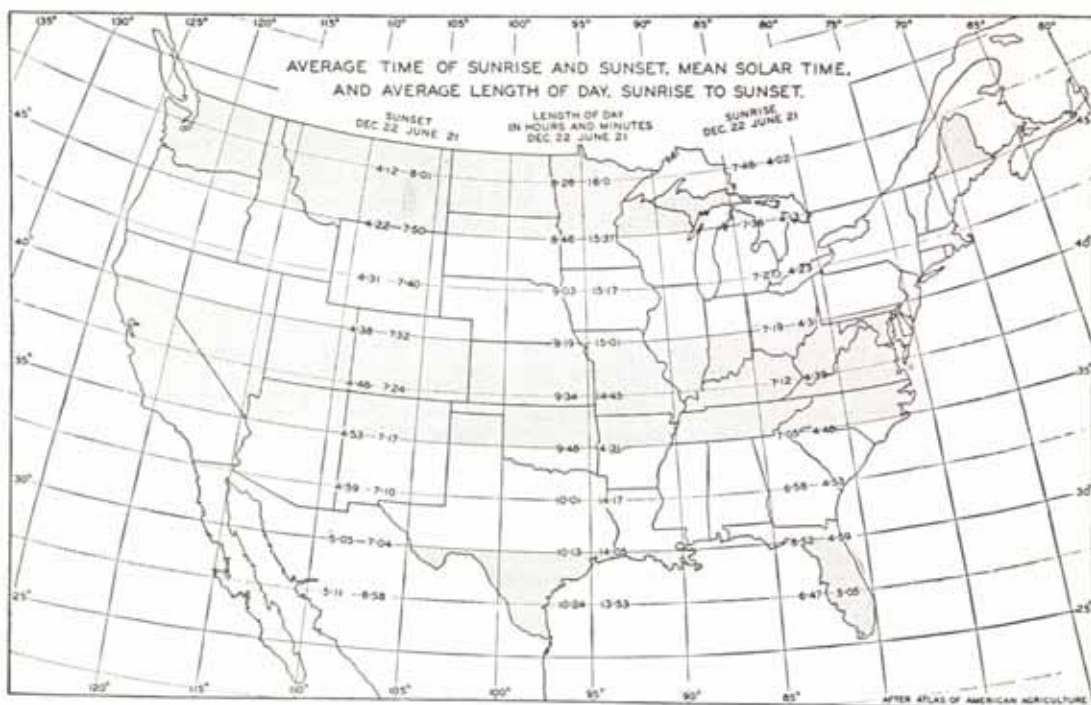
135° 130° 125° 120° 115° 110° 105° 100° 95° 90° 85° 80° 75° 70° 65° 60°

AVERAGE TIME OF SUNRISE AND SUNSET, MEAN SOLAR TIME, AND AVERAGE LENGTH OF DAY, SUNRISE TO SUNSET.

SUNSET DEC 22 JUNE 21

LENGTH OF DAY IN HOURS AND MINUTES DEC 22 JUNE 21

SUNRISE DEC 22 JUNE 21

45°
40°
35°
30°
25°

4·12 8·01
4·22 7·50
4·31 7·40
4·38 7·32
4·46 7·24
4·53 7·17
4·59 7·10
5·05 7·04
5·11 6·58

8·28 16·0
8·46 15·37
9·03 15·17
9·19 15·01
9·34 14·45
9·48 14·31
10·01 14·17
10·13 14·05
10·24 13·53

7·46 4·02
7·36 4·13
7·27 4·23
7·19 4·31
7·12 4·39
7·05 4·46
6·58 4·53
6·53 4·59
6·47 5·05

120° 115° 110° 105° 100° 95° 90° 85°

AFTER ATLAS OF AMERICAN AGRICULTURE